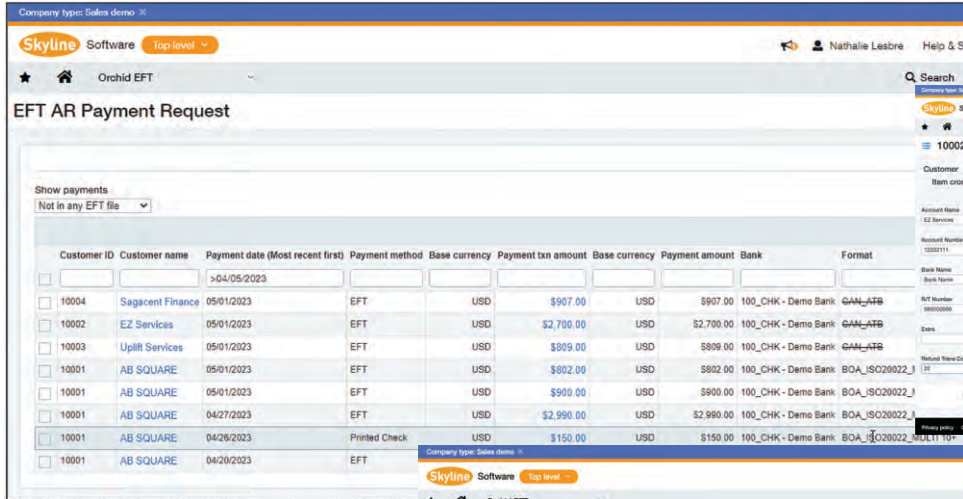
Company type: Sales demo ✕

Skyline Software Top level

Nathalie Lesbre Help & S

Orchid EFT

Search

EFT AR Payment Request

Show payments
Not in any EFT file

| | Customer ID | Customer name | Payment date (Most recent first) | Payment method | Base currency | Payment txn amount | Base currency | Payment amount | Bank | Format |
|---|---|---|---|---|---|---|---|---|---|---|
| | | | >04/05/2023 | | | | | | | |
| | 10004 | Sagacent Finance | 05/01/2023 | EFT | USD | \$907.00 | USD | \$907.00 | 100_CHK - Demo Bank | CAN_ATB |
| | 10002 | EZ Services | 05/01/2023 | EFT | USD | \$2,700.00 | USD | \$2,700.00 | 100_CHK - Demo Bank | CAN_ATB |
| | 10003 | Uplift Services | 05/01/2023 | EFT | USD | \$809.00 | USD | \$809.00 | 100_CHK - Demo Bank | CAN_ATB |
| | 10001 | AB SQUARE | 05/01/2023 | EFT | USD | \$802.00 | USD | \$802.00 | 100_CHK - Demo Bank | BOA_ISO20022_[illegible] |
| | 10001 | AB SQUARE | 05/01/2023 | EFT | USD | \$900.00 | USD | \$900.00 | 100_CHK - Demo Bank | BOA_ISO20022_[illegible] |
| | 10001 | AB SQUARE | 04/27/2023 | EFT | USD | \$2,990.00 | USD | \$2,990.00 | 100_CHK - Demo Bank | BOA_ISO20022_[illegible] |
| | 10001 | AB SQUARE | 04/26/2023 | Printed Check | USD | \$150.00 | USD | \$150.00 | 100_CHK - Demo Bank | BOA_ISO20022_MULTI 10+ |
| | 10001 | AB SQUARE | 04/20/2023 | EFT | | | | | | |

Company type: S
Skyline S
10002
Customer
Item cro
Account Name
EZ Services
Account Number
12222111
Bank Name
Bank Name
R/T Number
000000000
Extra
Refund Trans Co
20
Privacy policy

Company type: Sales demo
Skyline Software Top level